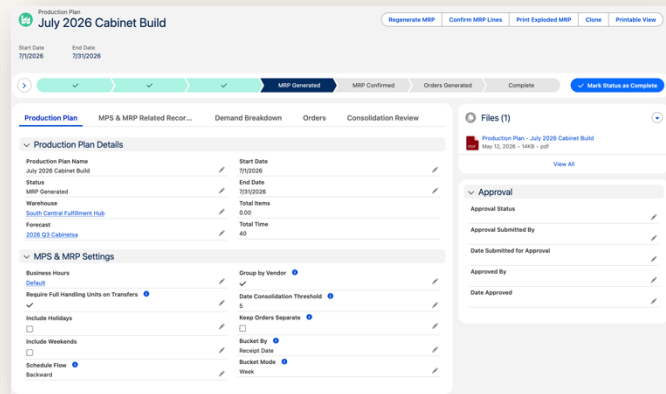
Production Plan
July 2026 Cabinet Build

Regenerate MRP | Confirm MRP Lines | Print Exploded MRP | Clone | Printable View

Start Date
7/1/2026

End Date
7/31/2026

MRP Generated | MRP Confirmed | Orders Generated | Complete

Mark Status as Complete

Production Plan | MPS & MRP Related Recor... | Demand Breakdown | Orders | Consolidation Review

Production Plan Details

Production Plan Name
July 2026 Cabinet Build

Start Date
7/1/2026

Status
MRP Generated

End Date
7/31/2026

Warehouse
South Central Fulfillment Hub

Total Items
0.00

Forecast
2026 Q3 Cabinetsa

Total Time
40

MPS & MRP Settings

Business Hours
Default

Group by Vendor

Require Full Handling Units on Transfers

Date Consolidation Threshold
5

Include Holidays

Keep Orders Separate

Include Weekends

Bucket By
Receipt Date

Schedule Flow
Backward

Bucket Mode
Week

Files (1)

Production Plan - July 2026 Cabinet Build
May 12, 2026 • 14KB • pdf

View All

Approval

Approval Status

Approval Submitted By

Date Submitted for Approval

Approved By

Date Approved